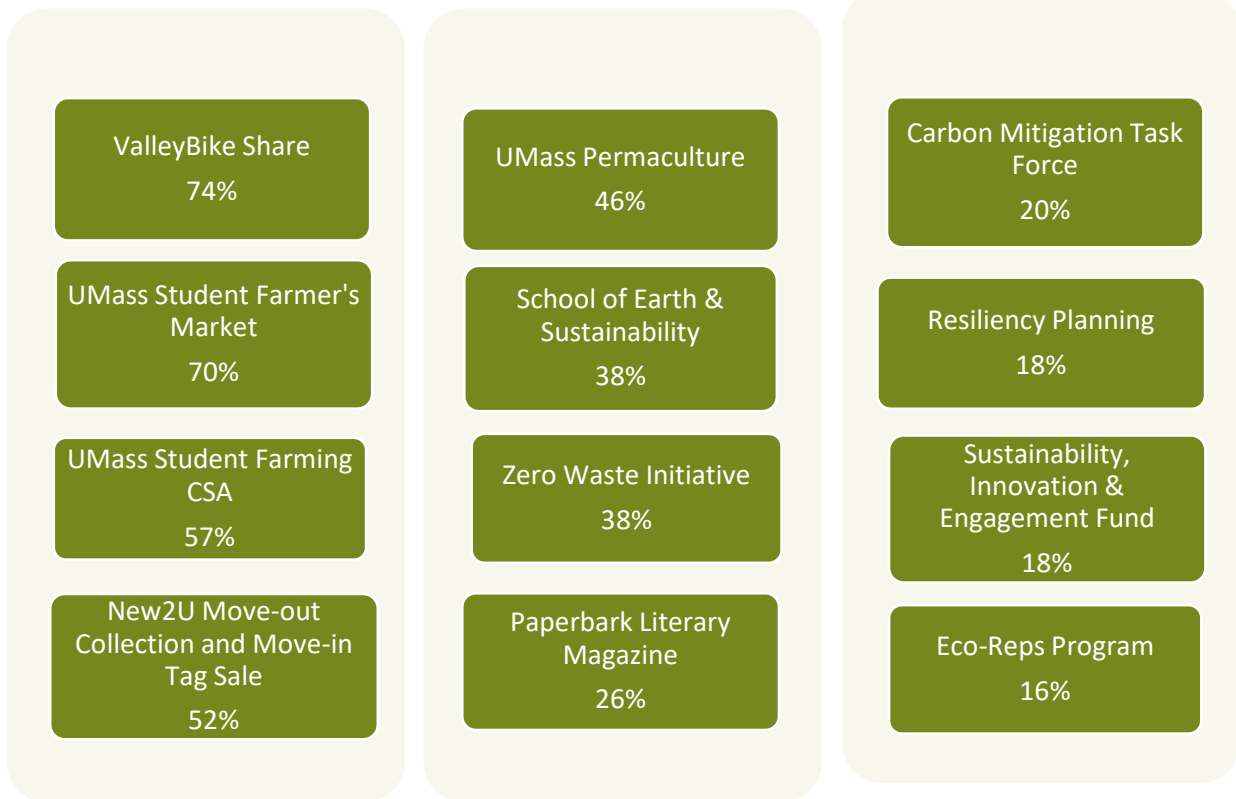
ValleyBike Share
74%

UMass Student Farmer's Market
70%

UMass Student Farming CSA
57%

New2U Move-out Collection and Move-in Tag Sale
52%

UMass Permaculture
46%

School of Earth & Sustainability
38%

Zero Waste Initiative
38%

Paperbark Literary Magazine
26%

Carbon Mitigation Task Force
20%

Resiliency Planning
18%

Sustainability, Innovation & Engagement Fund
18%

Eco-Reps Program
16%